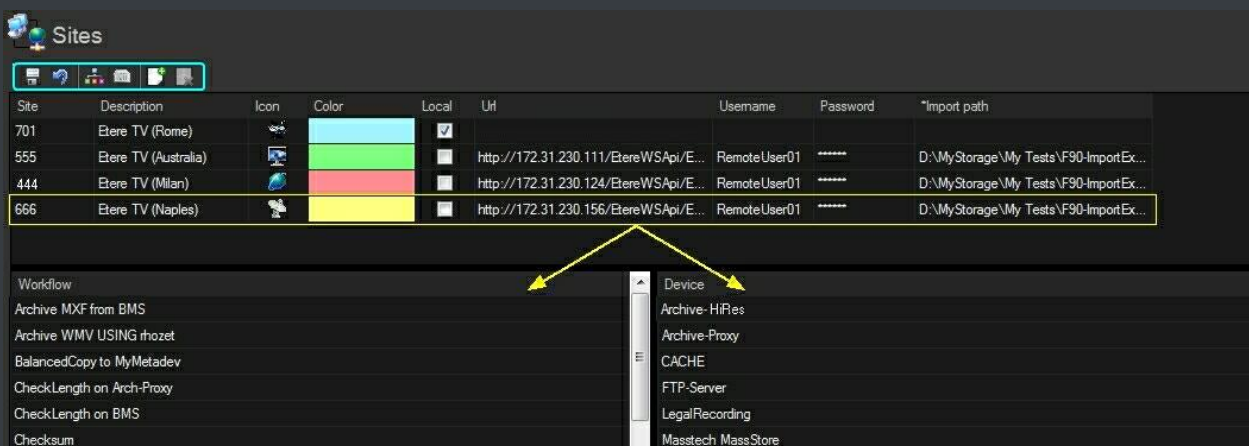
Sites

| Site | Description | Icon | Color | Local | Url | Username | Password | *Import path |
|---|---|---|---|---|---|---|---|---|
| 701 | Etere TV (Rome) | | | ☑ | | | | |
| 555 | Etere TV (Australia) | | | ☐ | http://172.31.230.111/EtereWSApi/E... | RemoteUser01 | ****** | D:\MyStorage\My Tests\F90-ImportEx... |
| 444 | Etere TV (Milan) | | | ☐ | http://172.31.230.124/EtereWSApi/E... | RemoteUser01 | ****** | D:\MyStorage\My Tests\F90-ImportEx... |
| 666 | Etere TV (Naples) | | | ☐ | http://172.31.230.156/EtereWSApi/E... | RemoteUser01 | ****** | D:\MyStorage\My Tests\F90-ImportEx... |

| Workflow |
|---|
| Archive MXF from BMS |
| Archive WMV USING rhozet |
| BalancedCopy to MyMetadev |
| CheckLength on Arch-Proxy |
| CheckLength on BMS |
| Checksum |

| Device |
|---|
| Archive- HiRes |
| Archive-Proxy |
| CACHE |
| FTP-Server |
| LegalRecording |
| Masstech MassStore |